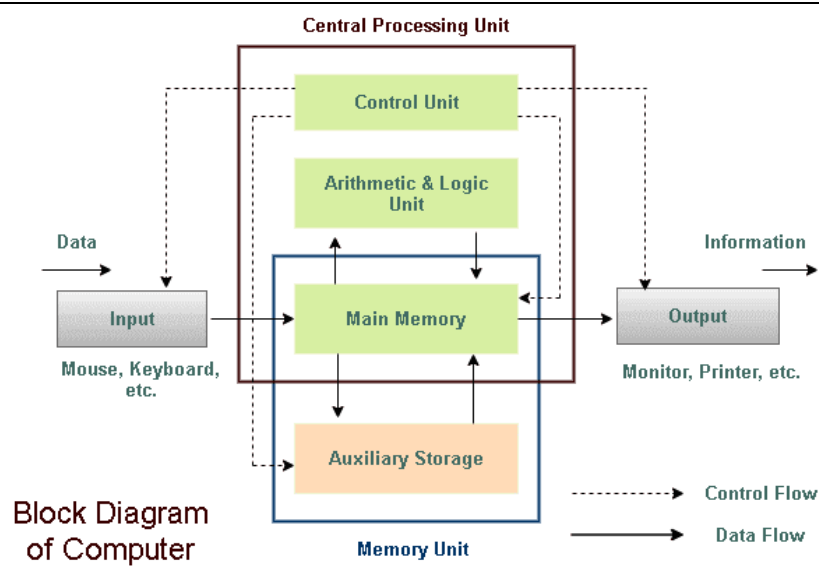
Central Processing Unit

Control Unit

Arithmetic & Logic Unit

Data

Information

Input

Main Memory

Output

Mouse, Keyboard, etc.

Monitor, Printer, etc.

Auxiliary Storage

Block Diagram of Computer

Control Flow

Data Flow

Memory Unit